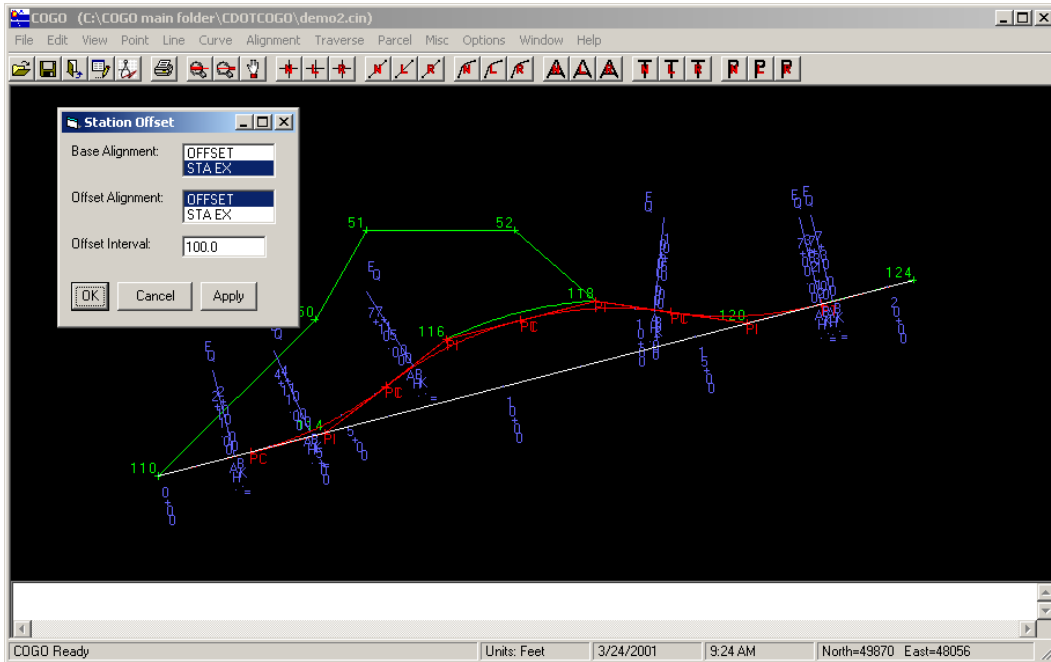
COGO (C:\COGO main folder\CDOTCOGO\demo2.cin)

File Edit View Point Line Curve Alignment Traverse Parcel Misc Options Window Help

Station Offset

Base Alignment: OFFSET STA EX

Offset Alignment: OFFSET STA EX

Offset Interval: 100.0

OK Cancel Apply

51 52 50 116 118 120 124 110 114

PC PI PC PI PC PI PI PC PI

COGO Ready | Units: Feet | 3/24/2001 | 9:24 AM | North=49870 East=48056